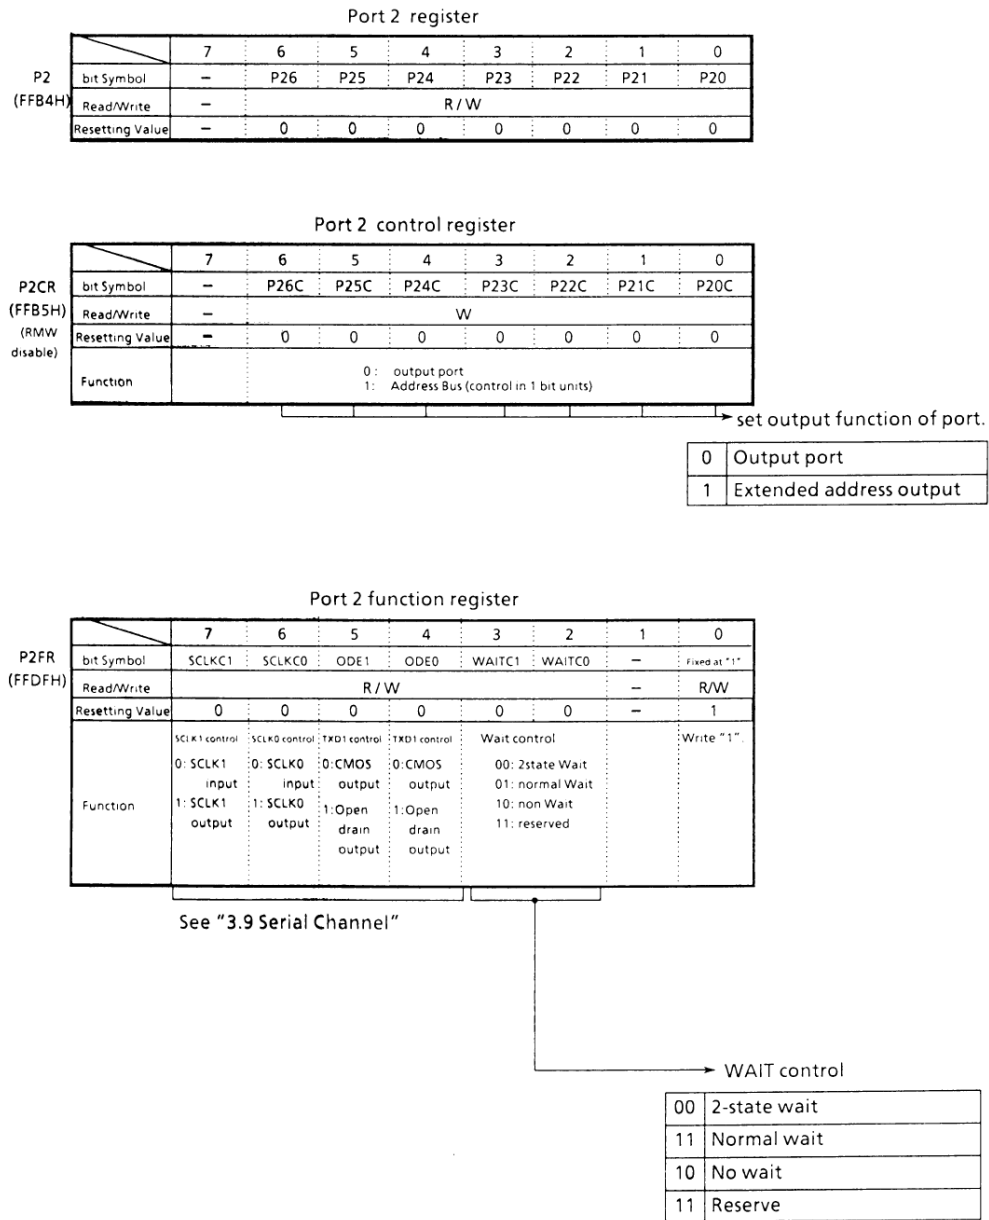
Port 2 register

P2
(FFB4H)

| | 7 | 6 | 5 | 4 | 3 | 2 | 1 | 0 |
|---|---|---|---|---|---|---|---|---|
| bit Symbol | – | P26 | P25 | P24 | P23 | P22 | P21 | P20 |
| Read/Write | – | R/W | | | | | | |
| Resetting Value | – | 0 | 0 | 0 | 0 | 0 | 0 | 0 |

Port 2 control register

P2CR
(FFB5H)
(RMW disable)

| | 7 | 6 | 5 | 4 | 3 | 2 | 1 | 0 |
|---|---|---|---|---|---|---|---|---|
| bit Symbol | – | P26C | P25C | P24C | P23C | P22C | P21C | P20C |
| Read/Write | – | W | | | | | | |
| Resetting Value | – | 0 | 0 | 0 | 0 | 0 | 0 | 0 |
| Function | | 0: output port 1: Address Bus (control in 1 bit units) | | | | | | |

set output function of port.

| 0 | Output port |
|---|---|
| 1 | Extended address output |

Port 2 function register

P2FR
(FFDFH)

| | 7 | 6 | 5 | 4 | 3 | 2 | 1 | 0 |
|---|---|---|---|---|---|---|---|---|
| bit Symbol | SCLKC1 | SCLKC0 | ODE1 | ODE0 | WAITC1 | WAITC0 | – | Fixed at "1" |
| Read/Write | R/W | | | | | | – | R/W |
| Resetting Value | 0 | 0 | 0 | 0 | 0 | 0 | – | 1 |
| Function | SCLK1 control 0: SCLK1 input 1: SCLK1 output | SCLK0 control 0: SCLK0 input 1: SCLK0 output | TXD1 control 0:CMOS output 1:Open drain output | TXD1 control 0:CMOS output 1:Open drain output | Wait control 00: 2state Wait 01: normal Wait 10: non Wait 11: reserved | | | Write "1". |

See "3.9 Serial Channel"

WAIT control

| 00 | 2-state wait |
|---|---|
| 11 | Normal wait |
| 10 | No wait |
| 11 | Reserve |